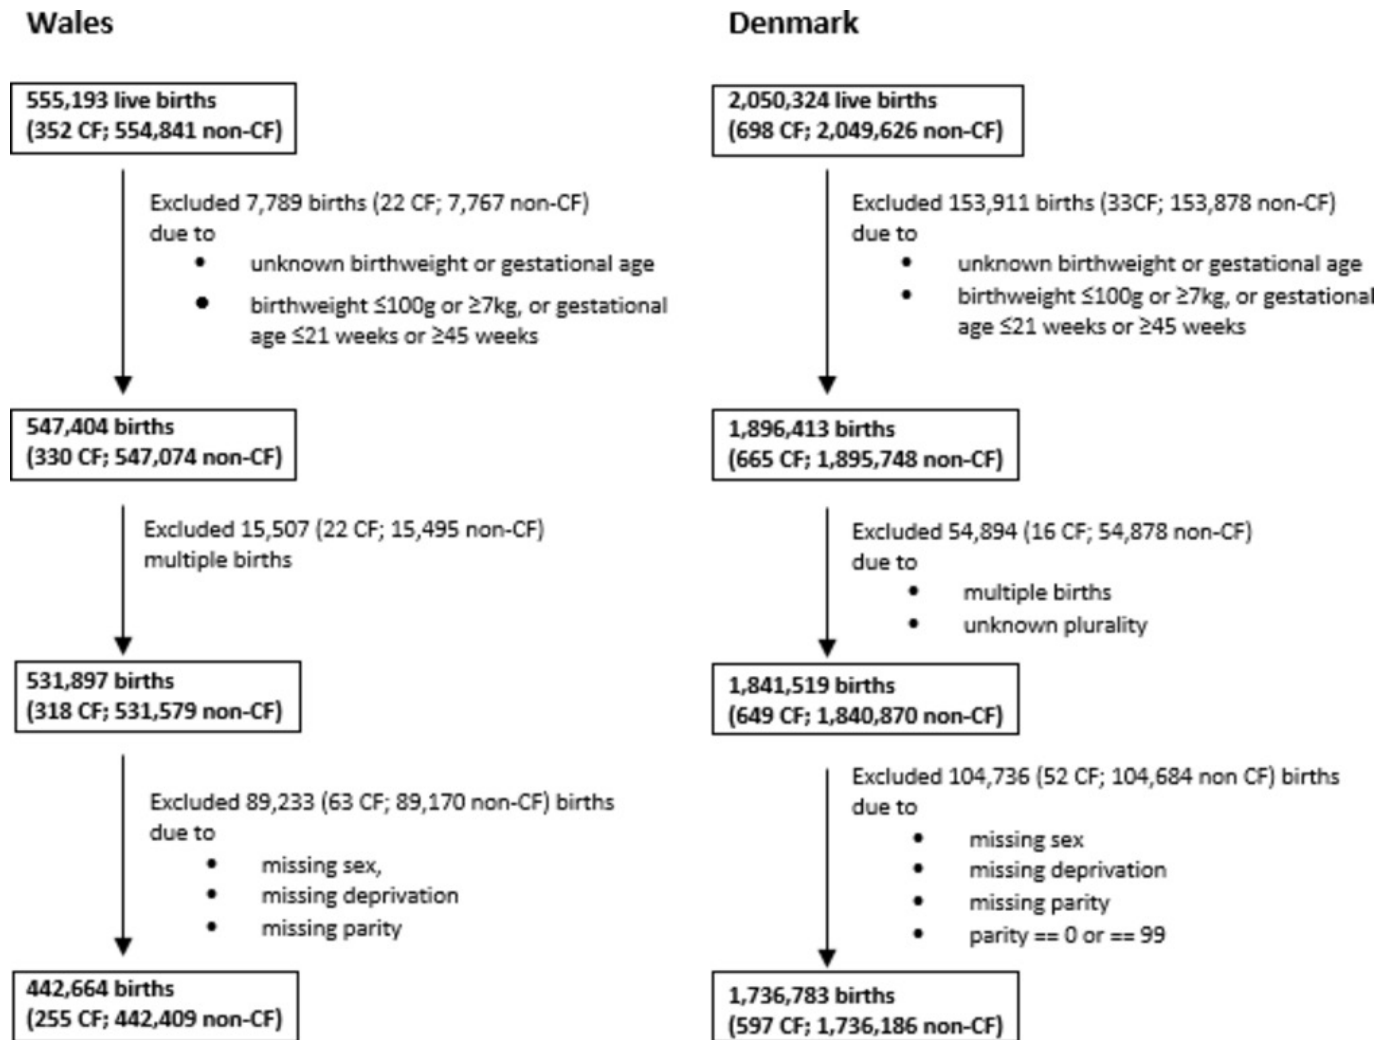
Wales

555,193 live births
(352 CF; 554,841 non-CF)

Excluded 7,789 births (22 CF; 7,767 non-CF) due to
- unknown birthweight or gestational age
- birthweight ≤100g or ≥7kg, or gestational age ≤21 weeks or ≥45 weeks

547,404 births
(330 CF; 547,074 non-CF)

Excluded 15,507 (22 CF; 15,495 non-CF) multiple births

531,897 births
(318 CF; 531,579 non-CF)

Excluded 89,233 (63 CF; 89,170 non-CF) births due to
- missing sex,
- missing deprivation
- missing parity

442,664 births
(255 CF; 442,409 non-CF)

Denmark

2,050,324 live births
(698 CF; 2,049,626 non-CF)

Excluded 153,911 births (33CF; 153,878 non-CF) due to
- unknown birthweight or gestational age
- birthweight ≤100g or ≥7kg, or gestational age ≤21 weeks or ≥45 weeks

1,896,413 births
(665 CF; 1,895,748 non-CF)

Excluded 54,894 (16 CF; 54,878 non-CF) due to
- multiple births
- unknown plurality

1,841,519 births
(649 CF; 1,840,870 non-CF)

Excluded 104,736 (52 CF; 104,684 non CF) births due to
- missing sex
- missing deprivation
- missing parity
- parity == 0 or == 99

1,736,783 births
(597 CF; 1,736,186 non-CF)